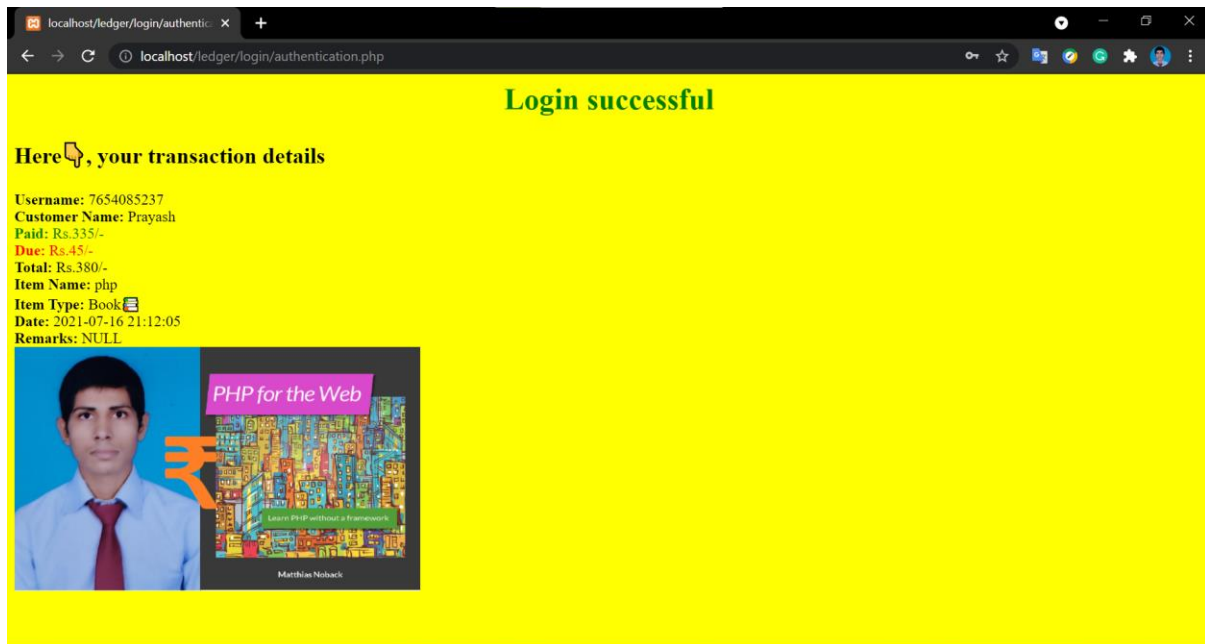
localhost/ledger/login/authentic ×

localhost/ledger/login/authentication.php

Login successful

Here👇, your transaction details

**Username:** 7654085237
**Customer Name:** Prayash
**Paid:** Rs.335/-
**Due:** Rs.45/-
**Total:** Rs.380/-
**Item Name:** php
**Item Type:** Book📚
**Date:** 2021-07-16 21:12:05
**Remarks:** NULL

₹

PHP for the Web

Learn PHP without a framework

Matthias Noback